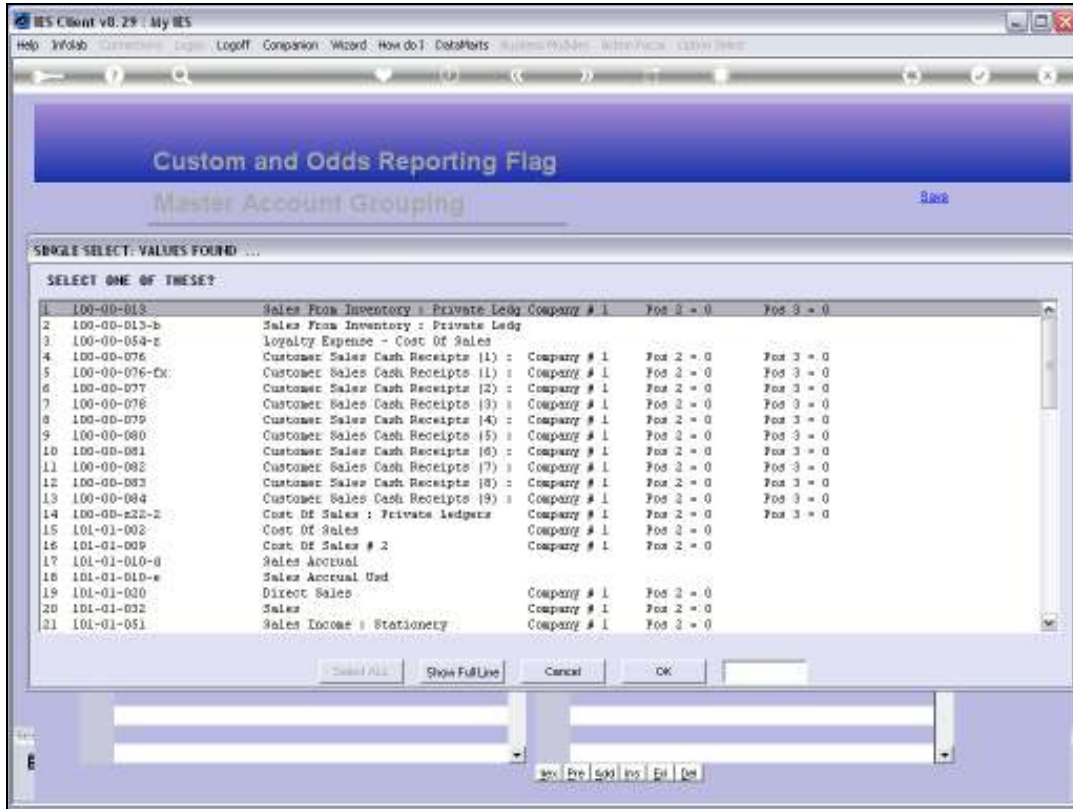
IES Client v8.29 : My IES

Help Infolab Connections Logic Logoff Companion Wizard How do I DataMarts Business Modules ActionFocus Option Select

Custom and Odds Reporting Flag

Master Account Grouping

Save

SINGLE SELECT: VALUES FOUND ...

SELECT ONE OF THESE?

| | | | | | |
|---|---|---|---|---|---|
| 1 | 100-00-013 | Sales From Inventory : Private Ledg | Company # 1 | Pos 2 = 0 | Pos 3 = 0 |
| 2 | 100-00-013-b | Sales From Inventory : Private Ledg | | | |
| 3 | 100-00-054-z | Loyalty Expense - Cost Of Sales | | | |
| 4 | 100-00-076 | Customer Sales Cash Receipts (1) : | Company # 1 | Pos 2 = 0 | Pos 3 = 0 |
| 5 | 100-00-076-fx | Customer Sales Cash Receipts (1) : | Company # 1 | Pos 2 = 0 | Pos 3 = 0 |
| 6 | 100-00-077 | Customer Sales Cash Receipts (2) : | Company # 1 | Pos 2 = 0 | Pos 3 = 0 |
| 7 | 100-00-078 | Customer Sales Cash Receipts (3) : | Company # 1 | Pos 2 = 0 | Pos 3 = 0 |
| 8 | 100-00-079 | Customer Sales Cash Receipts (4) : | Company # 1 | Pos 2 = 0 | Pos 3 = 0 |
| 9 | 100-00-080 | Customer Sales Cash Receipts (5) : | Company # 1 | Pos 2 = 0 | Pos 3 = 0 |
| 10 | 100-00-081 | Customer Sales Cash Receipts (6) : | Company # 1 | Pos 2 = 0 | Pos 3 = 0 |
| 11 | 100-00-082 | Customer Sales Cash Receipts (7) : | Company # 1 | Pos 2 = 0 | Pos 3 = 0 |
| 12 | 100-00-083 | Customer Sales Cash Receipts (8) : | Company # 1 | Pos 2 = 0 | Pos 3 = 0 |
| 13 | 100-00-084 | Customer Sales Cash Receipts (9) : | Company # 1 | Pos 2 = 0 | Pos 3 = 0 |
| 14 | 100-00-z22-2 | Cost Of Sales : Private Ledgers | Company # 1 | Pos 2 = 0 | Pos 3 = 0 |
| 15 | 101-01-002 | Cost Of Sales | Company # 1 | Pos 2 = 0 | |
| 16 | 101-01-009 | Cost Of Sales # 2 | Company # 1 | Pos 2 = 0 | |
| 17 | 101-01-010-d | Sales Accrual | | | |
| 18 | 101-01-010-e | Sales Accrual Usd | | | |
| 19 | 101-01-020 | Direct Sales | Company # 1 | Pos 2 = 0 | |
| 20 | 101-01-032 | Sales | Company # 1 | Pos 2 = 0 | |
| 21 | 101-01-051 | Sales Income : Stationery | Company # 1 | Pos 2 = 0 | |

Select ALL Show FullLine Cancel OK

Nex Pre Add Ins Ed Del